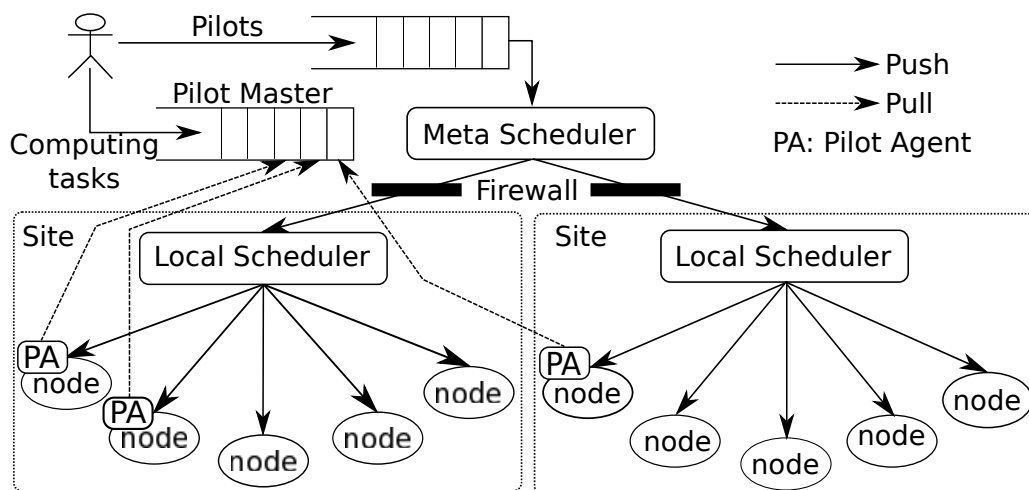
Pilots

Push

Pull

PA: Pilot Agent

Pilot Master

Computing tasks

Meta Scheduler

Firewall

Site

Local Scheduler

PA
node

PA
node

node

node

node

Site

Local Scheduler

PA
node

node

node

node

node